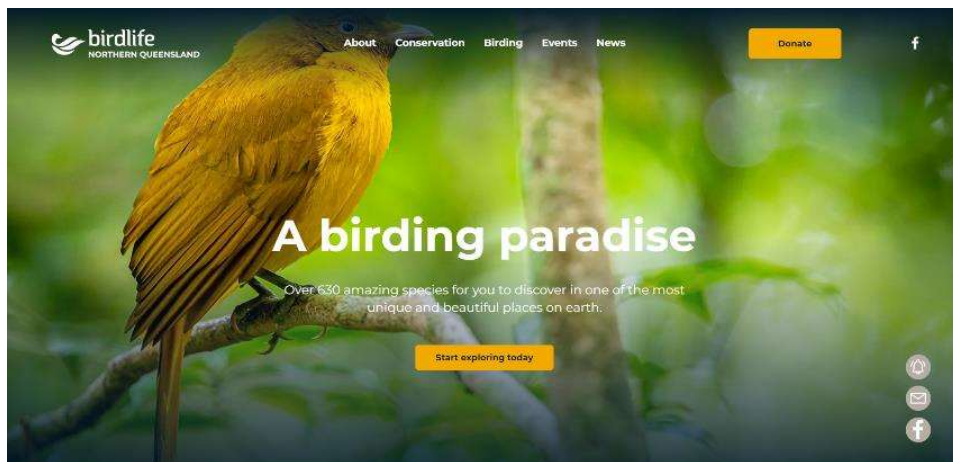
birdlife
NORTHERN QUEENSLAND

About Conservation Birding Events News

Donate

A birding paradise

Over 630 amazing species for you to discover in one of the most unique and beautiful places on earth.

Start exploring today